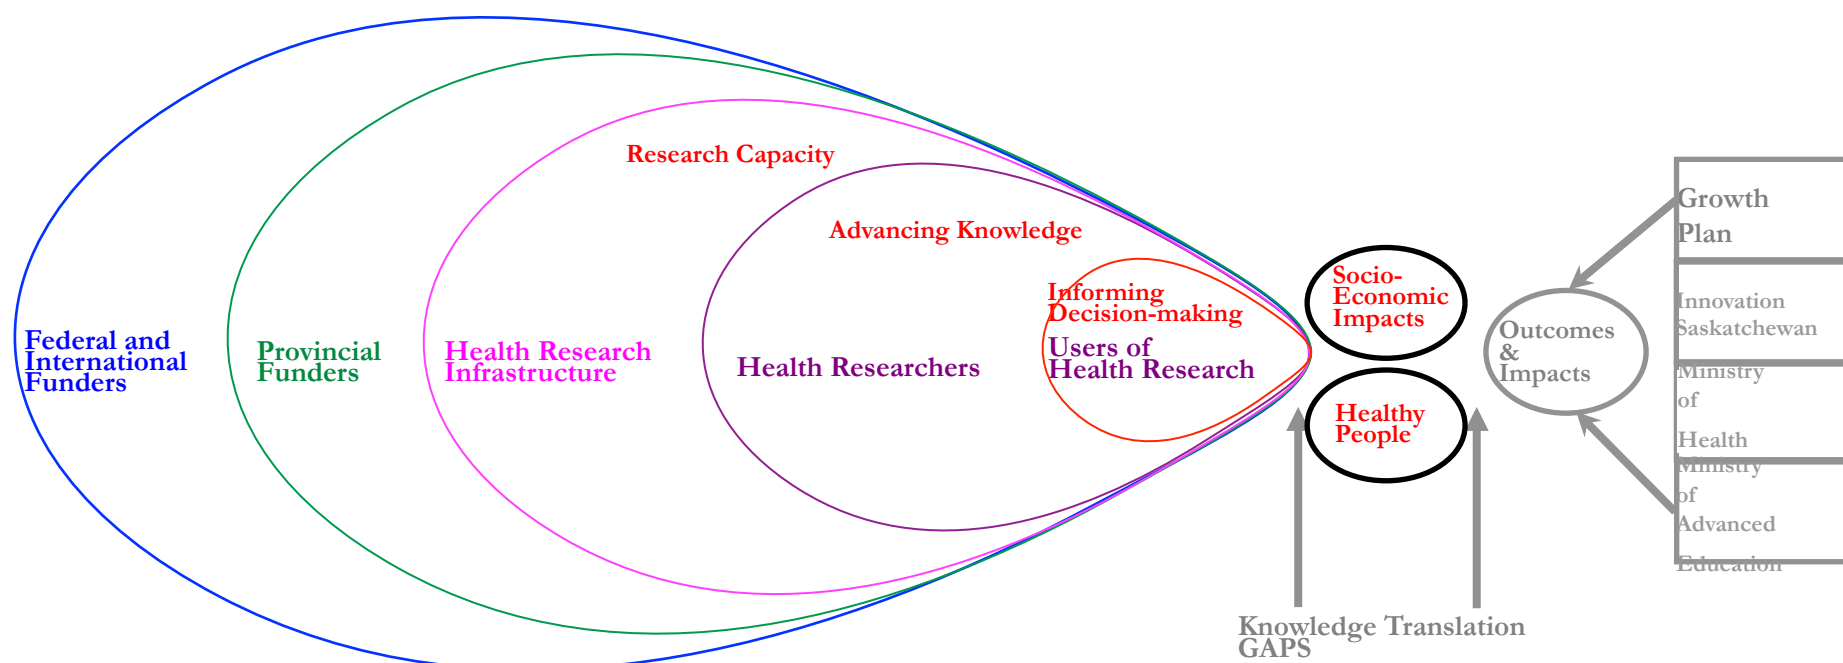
Research Capacity

Advancing Knowledge

Informing Decision-making

Federal and International Funders

Provincial Funders

Health Research Infrastructure

Health Researchers

Users of Health Research

Socio-Economic Impacts

Healthy People

Outcomes & Impacts

Growth Plan

Innovation Saskatchewan

Ministry of Health

Ministry of Advanced Education

Knowledge Translation GAPS